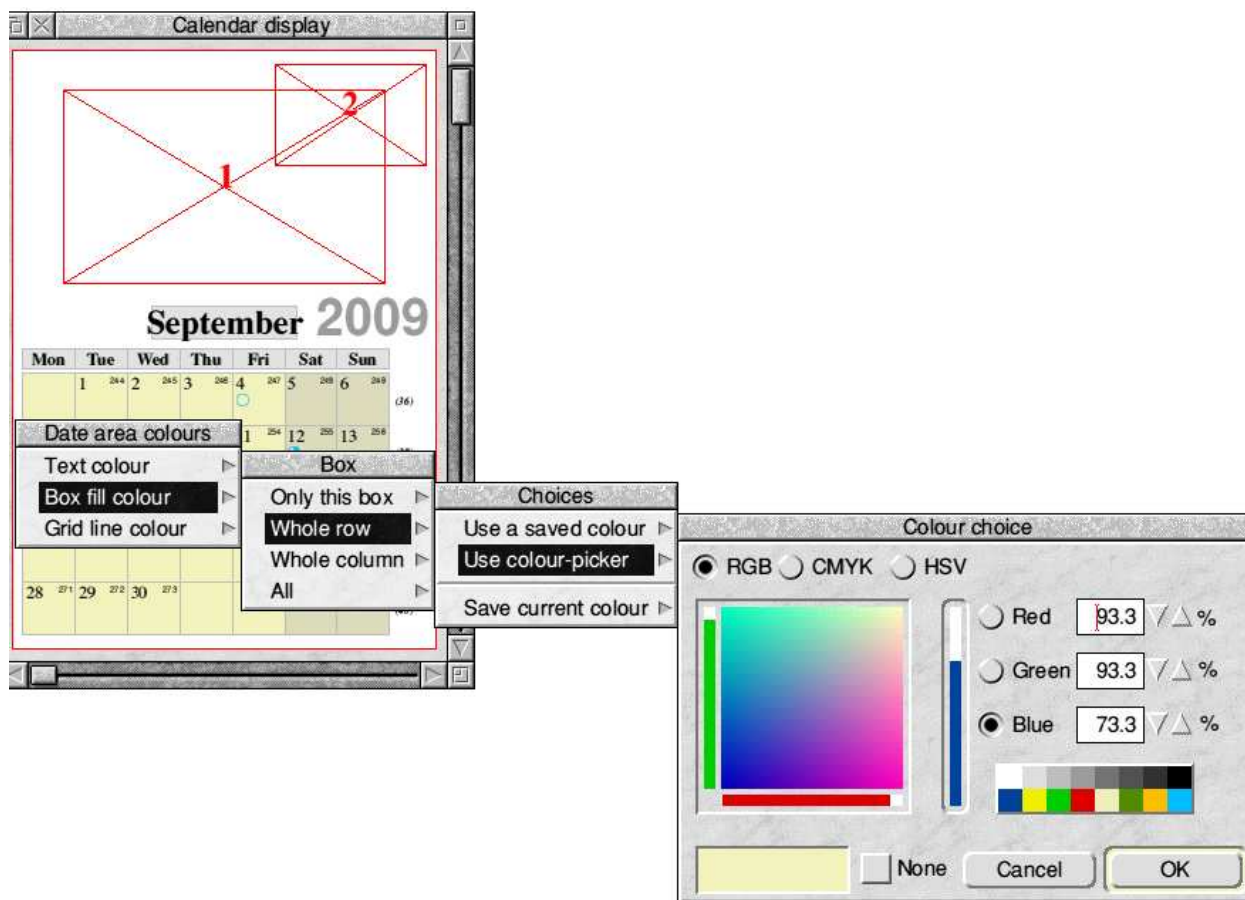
Calendar display

2

1

September 2009

| Mon | Tue | Wed | Thu | Fri | Sat | Sun |  |
|---|---|---|---|---|---|---|---|
|  | 1 244 | 2 245 | 3 246 | 4 247 | 5 248 | 6 249 | (36) |
|  |  |  |  | 1 254 | 12 255 | 13 256 |  |
| 28 271 | 29 272 | 30 273 |  |  |  |  |  |

Date area colours
Text colour
Box fill colour
Grid line colour

Box
Only this box
Whole row
Whole column
All

Choices
Use a saved colour
Use colour-picker
Save current colour

Colour choice
RGB CMYK HSV
Red 93.3 %
Green 93.3 %
Blue 73.3 %
None Cancel OK